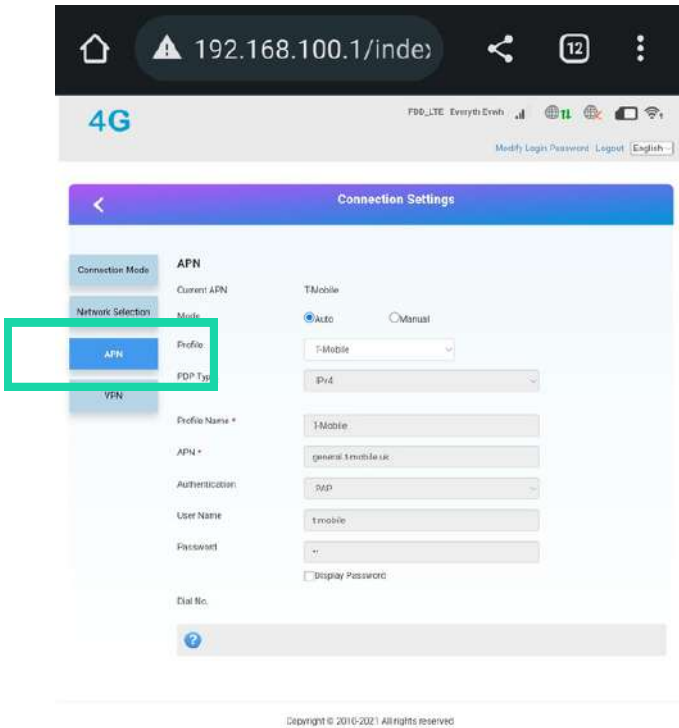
192.168.100.1/inde

12

4G

FDD_LTE Everyth Evnh

Modify Login Password Logout English

Connection Settings

Connection Mode

Network Selection

APN

VPN

APN

Current APN T-Mobile

Mode Auto Manual

Profile T-Mobile

PDP Typ IPv4

Profile Name * T-Mobile

APN * general.t-mobile.uk

Authentication PAP

User Name t-mobile

Password ••

Display Password

Dial No.

Copyright © 2010-2021 All rights reserved